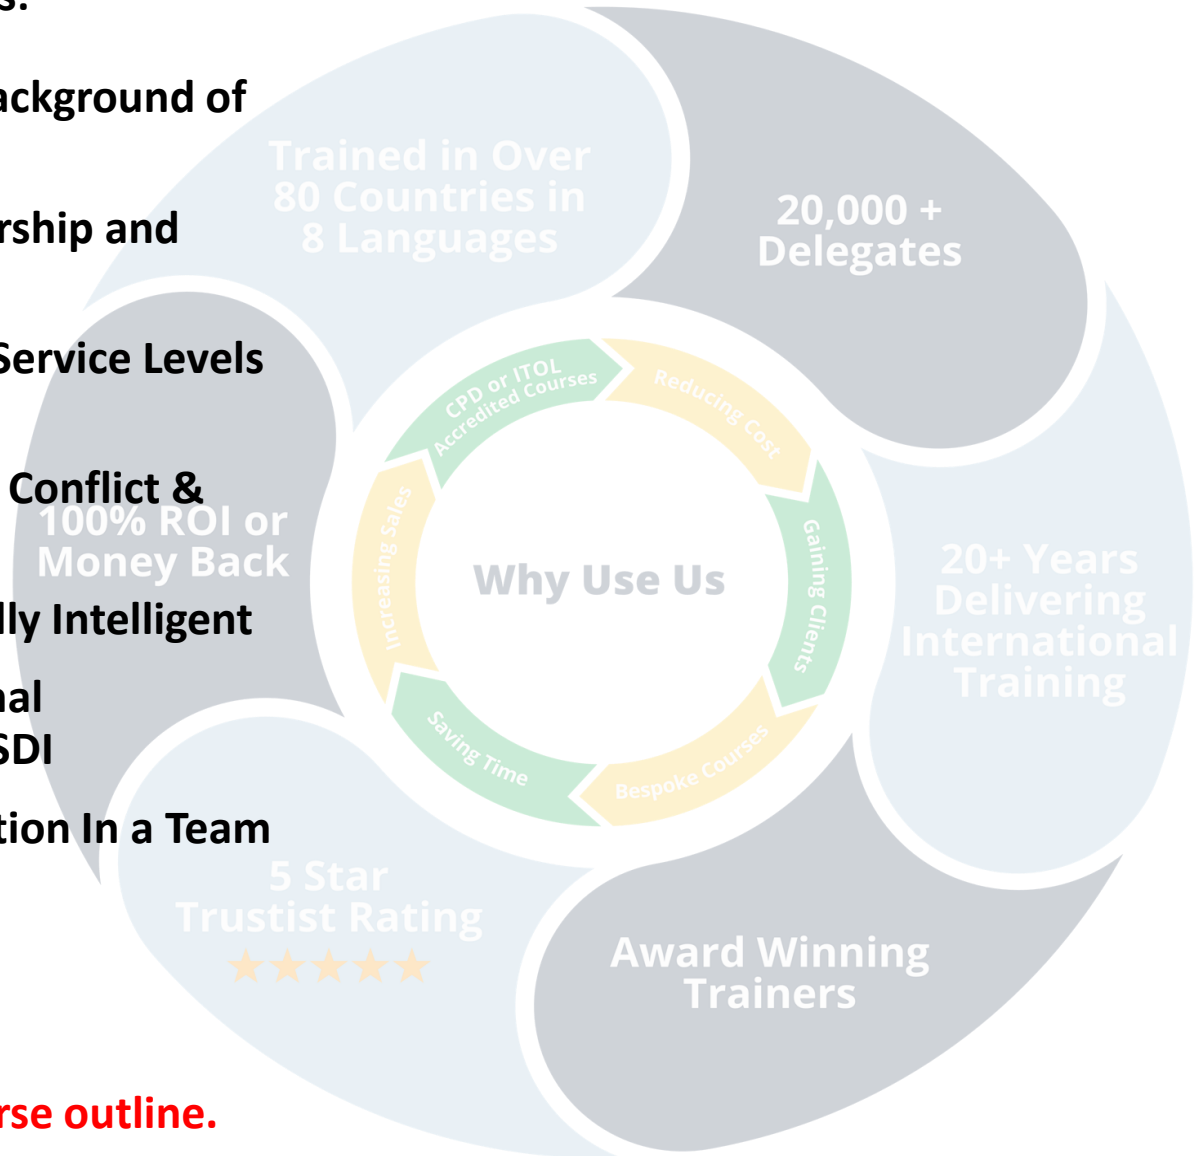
s:

ackground of

rship and

Service Levels

Conflict &

lly Intelligent

nal
SDI

tion In a Team

rse outline.

Trained in Over 80 Countries in 8 Languages

20,000 + Delegates

20+ Years Delivering International Training

Award Winning Trainers

5 Star Trustist Rating
★★★★★

100% ROI or Money Back

Why Use Us

CPD or ITOL Accredited Courses

Reducing Cost

Gaining Clients

Bespoke Courses

Saving Time

Increasing Sales